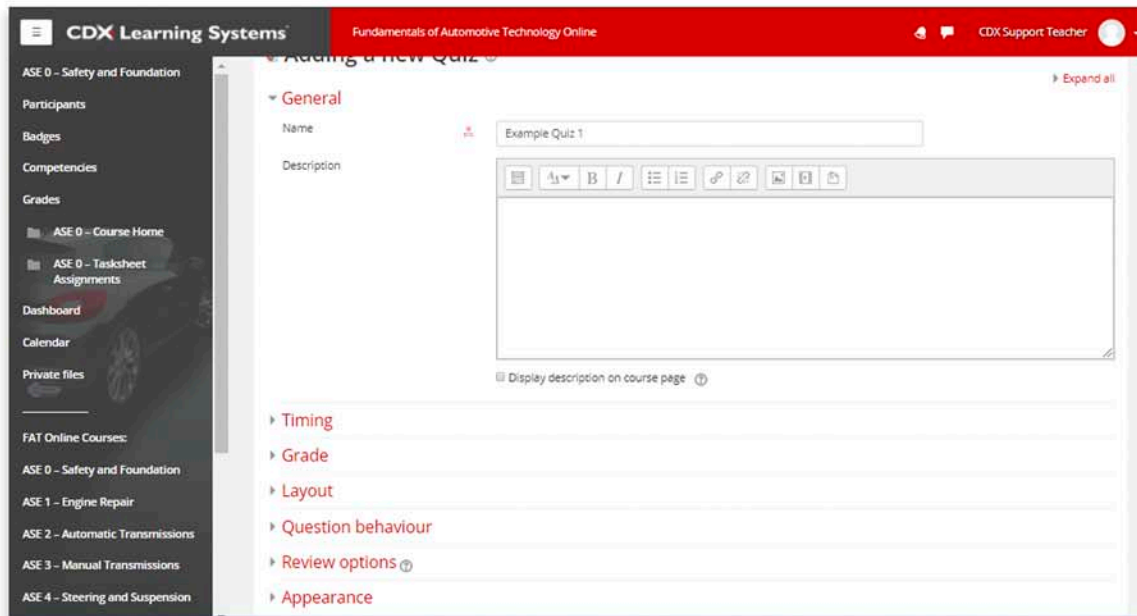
CDX Learning Systems

Fundamentals of Automotive Technology Online

CDX Support Teacher

ASE 0 – Safety and Foundation

Participants

Badges

Competencies

Grades

ASE 0 – Course Home

ASE 0 – Tasksheet Assignments

Dashboard

Calendar

Private files

FAT Online Courses:

ASE 0 – Safety and Foundation

ASE 1 – Engine Repair

ASE 2 – Automatic Transmissions

ASE 3 – Manual Transmissions

ASE 4 – Steering and Suspension

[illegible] a new Quiz

Expand all

General

Name

Example Quiz 1

Description

Display description on course page

Timing

Grade

Layout

Question behaviour

Review options

Appearance